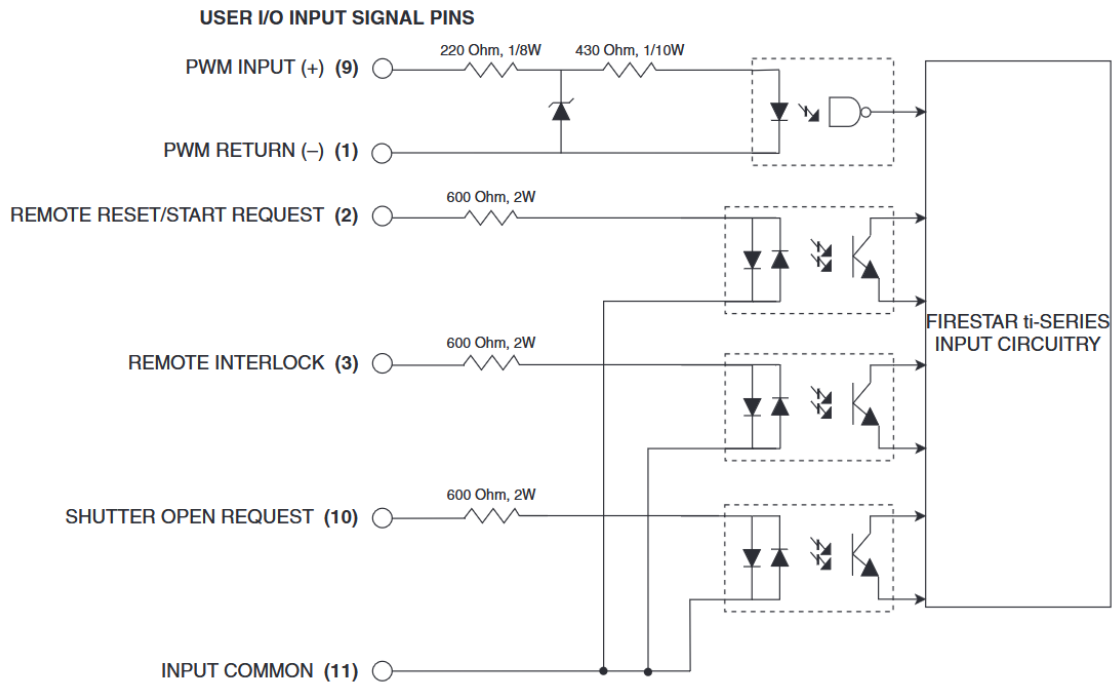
USER I/O INPUT SIGNAL PINS

PWM INPUT (+) (9)

220 Ohm, 1/8W

430 Ohm, 1/10W

PWM RETURN (–) (1)

REMOTE RESET/START REQUEST (2)

600 Ohm, 2W

FIRESTAR ti-SERIES INPUT CIRCUITRY

REMOTE INTERLOCK (3)

600 Ohm, 2W

SHUTTER OPEN REQUEST (10)

600 Ohm, 2W

INPUT COMMON (11)